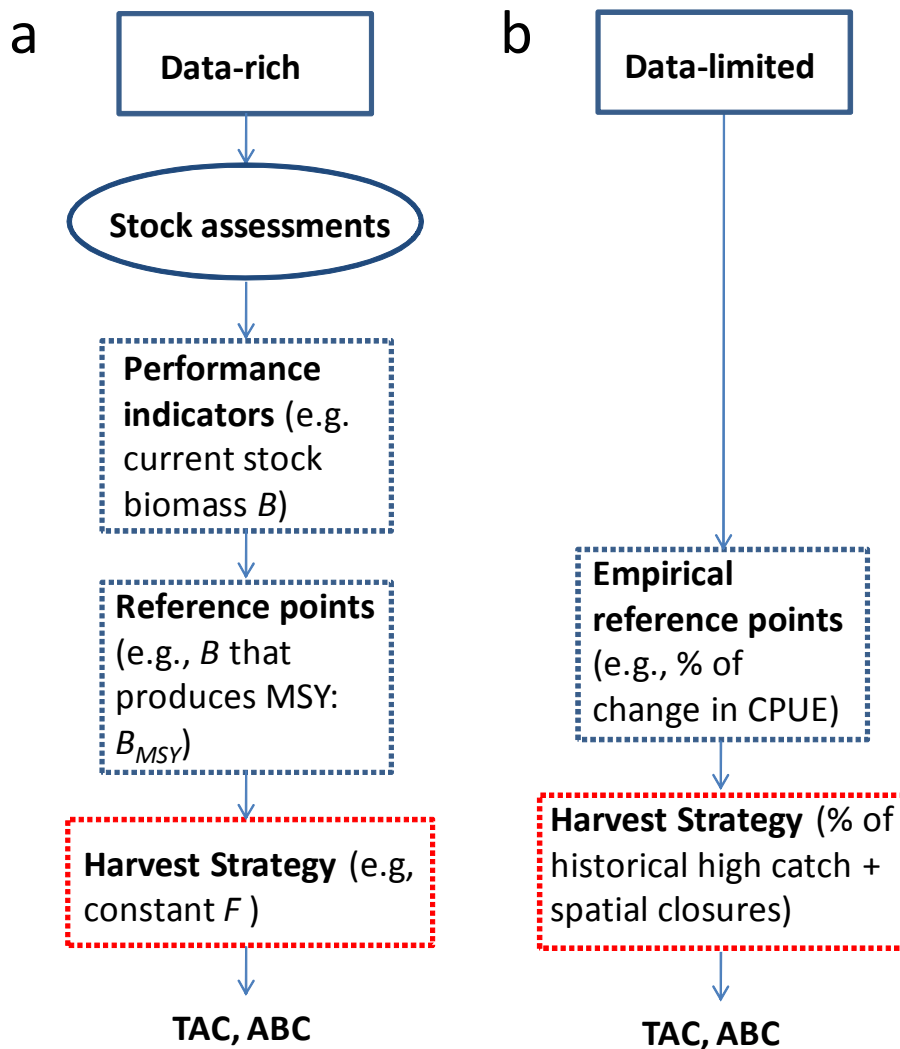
a

Data-rich

Stock assessments

Performance indicators (e.g. current stock biomass $B$)

Reference points (e.g., $B$ that produces MSY: $B_{MSY}$)

Harvest Strategy (e.g, constant $F$ )

TAC, ABC

b

Data-limited

Empirical reference points (e.g., % of change in CPUE)

Harvest Strategy (% of historical high catch + spatial closures)

TAC, ABC